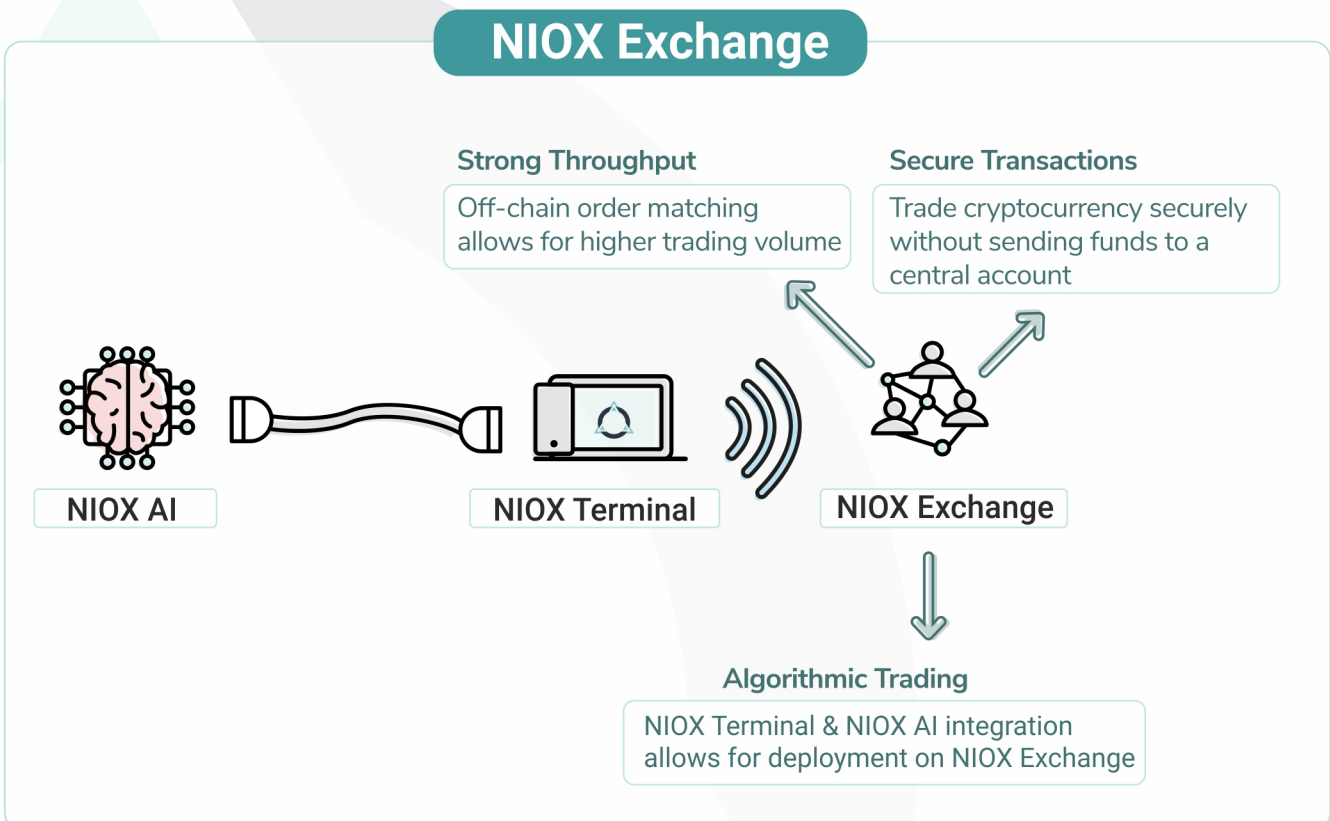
NIOX Exchange

Strong Throughput
Off-chain order matching allows for higher trading volume

Secure Transactions
Trade cryptocurrency securely without sending funds to a central account

NIOX AI

NIOX Terminal

NIOX Exchange

Algorithmic Trading
NIOX Terminal & NIOX AI integration allows for deployment on NIOX Exchange